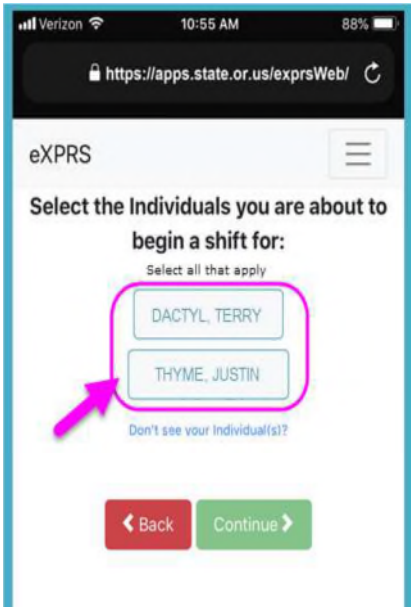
Verizon 10:55 AM 88%

https://apps.state.or.us/exprsWeb/

eXPRS

Select the Individuals you are about to begin a shift for:

Select all that apply

DACTYL, TERRY

THYME, JUSTIN

Don't see your Individual(s)?

Back

Continue